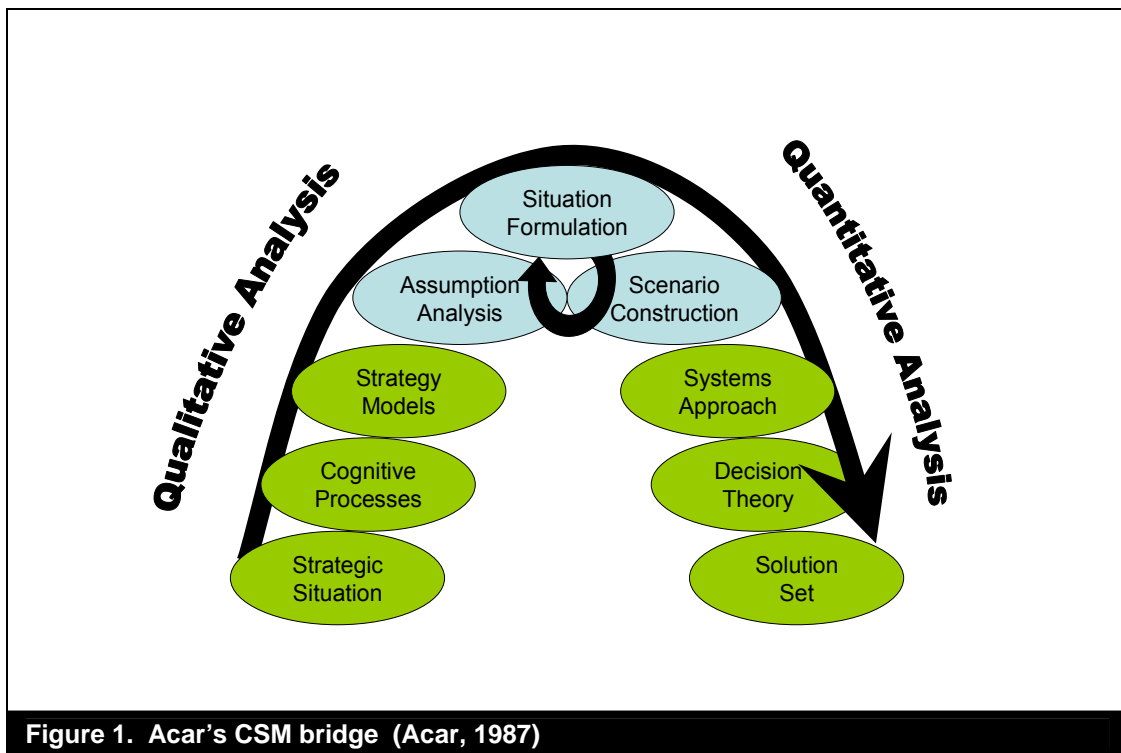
Qualitative Analysis

Situation Formulation

Assumption Analysis

Scenario Construction

Strategy Models

Cognitive Processes

Strategic Situation

Quantitative Analysis

Systems Approach

Decision Theory

Solution Set

Figure 1. Acar's CSM bridge (Acar, 1987)